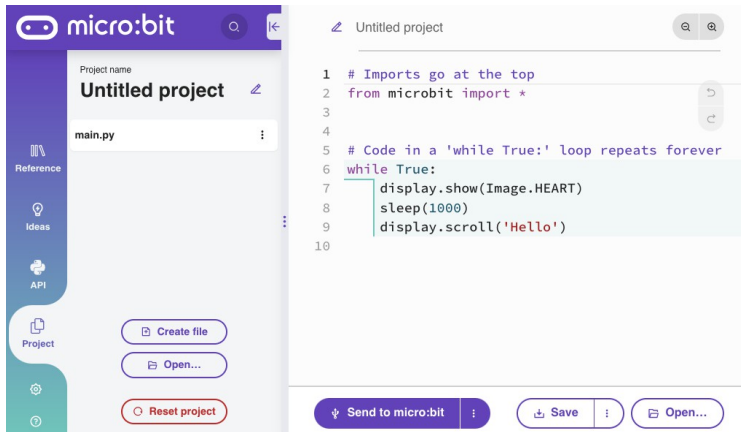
micro:bit

Reference

Ideas

API

Project

Project name
Untitled project

main.py

Create file
Open...

Reset project

Untitled project

1 # Imports go at the top
2 from microbit import *
3
4
5 # Code in a 'while True:' loop repeats forever
6 while True:
7     display.show(Image.HEART)
8     sleep(1000)
9     display.scroll('Hello')
10

Send to micro:bit
Save
Open...